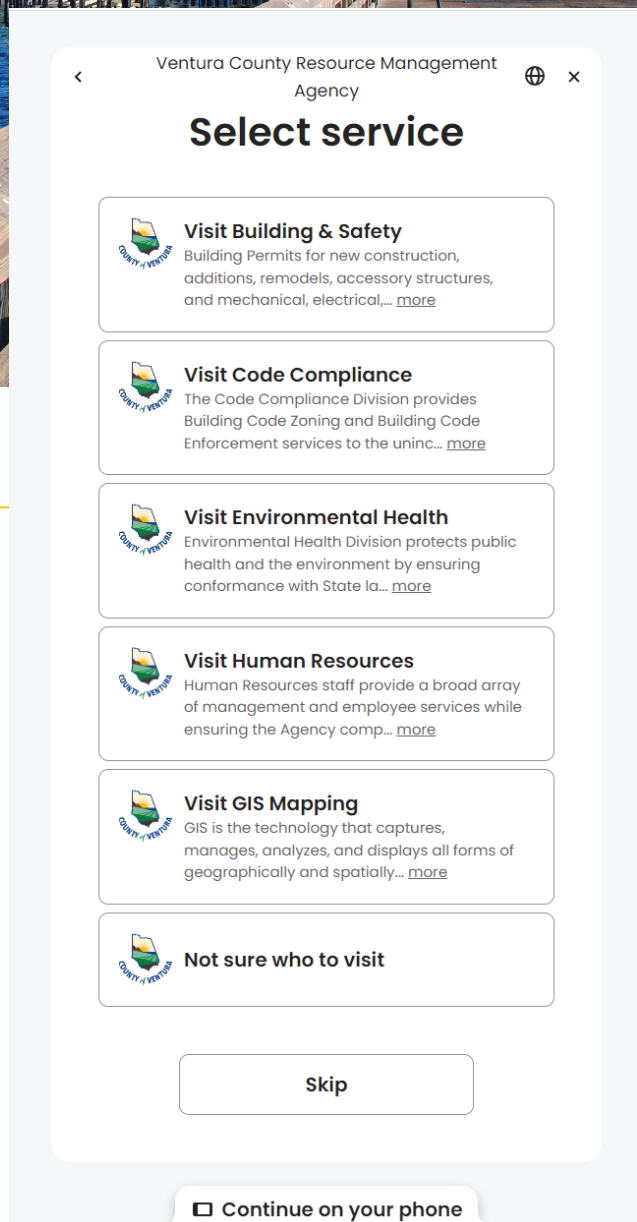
Ventura County Resource Management Agency

Select service

COUNTY of VENTURA
Visit Building & Safety
Building Permits for new construction, additions, remodels, accessory structures, and mechanical, electrical,... more

COUNTY of VENTURA
Visit Code Compliance
The Code Compliance Division provides Building Code Zoning and Building Code Enforcement services to the uninc... more

COUNTY of VENTURA
Visit Environmental Health
Environmental Health Division protects public health and the environment by ensuring conformance with State la... more

COUNTY of VENTURA
Visit Human Resources
Human Resources staff provide a broad array of management and employee services while ensuring the Agency comp... more

COUNTY of VENTURA
Visit GIS Mapping
GIS is the technology that captures, manages, analyzes, and displays all forms of geographically and spatially... more

COUNTY of VENTURA
Not sure who to visit

Skip

Continue on your phone